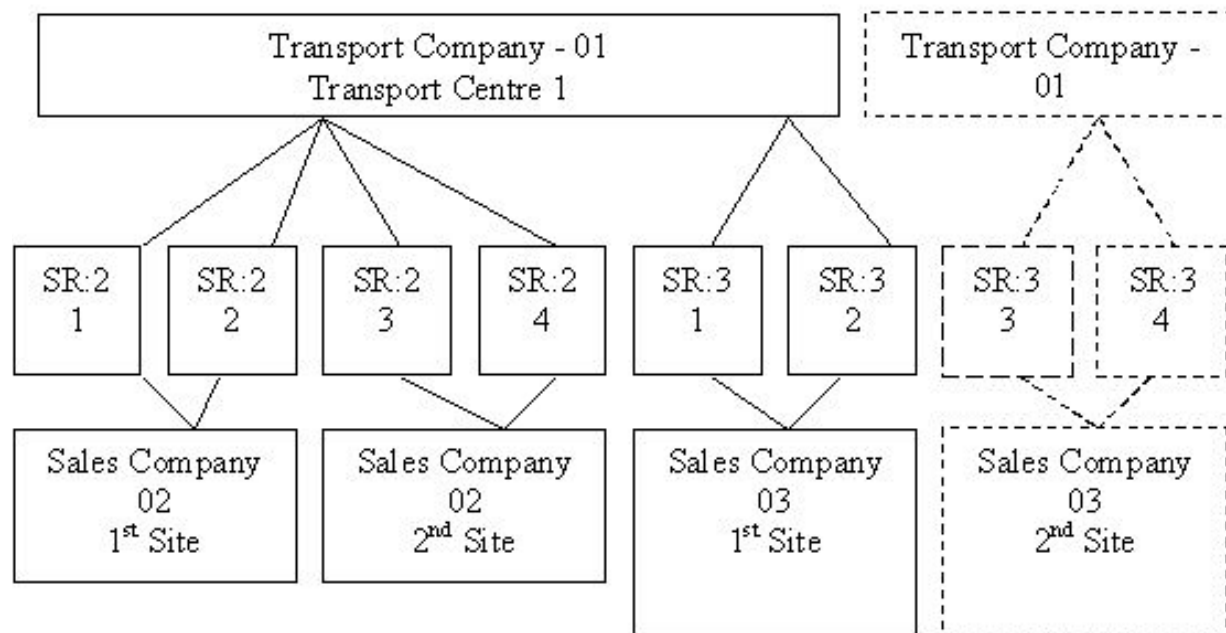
Transport Company - 01
Transport Centre 1

Transport Company - 01

SR:2 1

SR:2 2

SR:2 3

SR:2 4

SR:3 1

SR:3 2

SR:3 3

SR:3 4

Sales Company 02 1$^{st}$ Site

Sales Company 02 2$^{nd}$ Site

Sales Company 03 1$^{st}$ Site

Sales Company 03 2$^{nd}$ Site